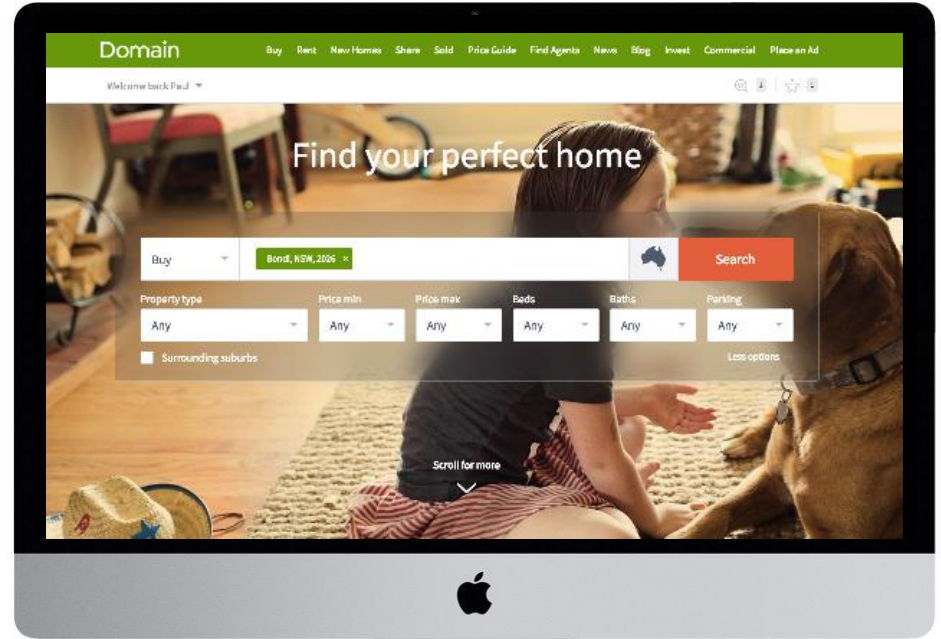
Domain Buy Rent New Homes Share Sold Price Guide Find Agents News Blog Invest Commercial Place an Ad

Welcome back Paul

Find your perfect home

Buy

Bondi, NSW, 2026 ×

Search

Property type
Any

Price min
Any

Price max
Any

Beds
Any

Baths
Any

Parking
Any

Surrounding suburbs

Less options

Scroll for more